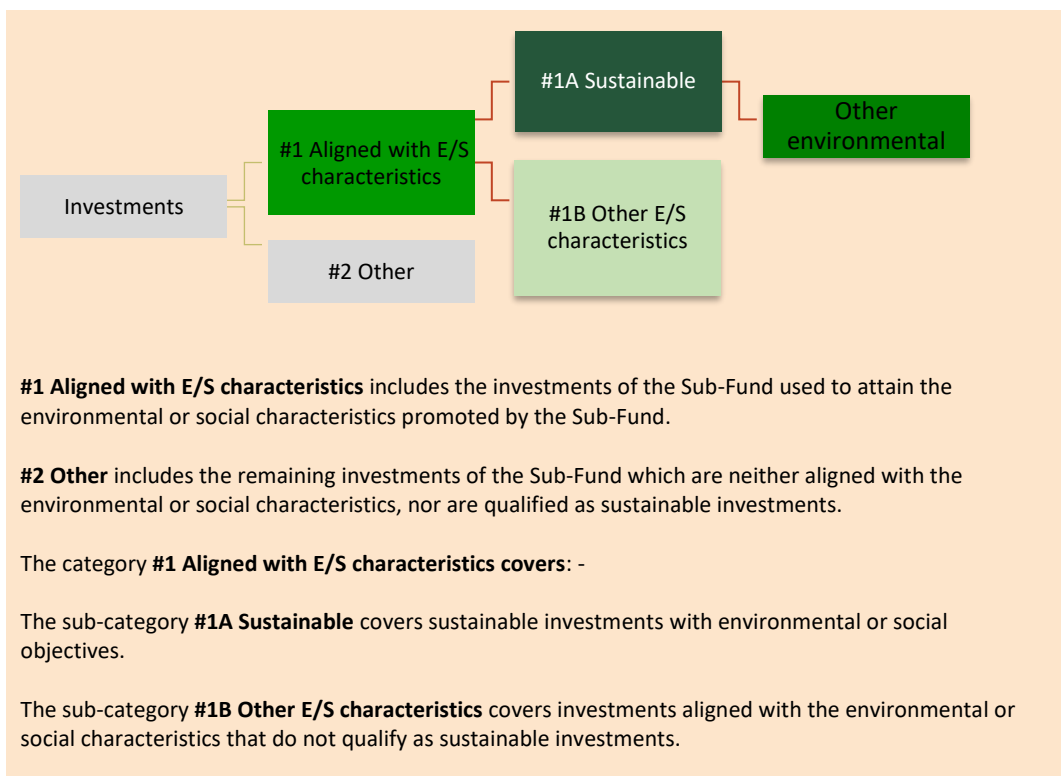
#1A Sustainable

Other environmental

#1 Aligned with E/S characteristics

Investments

#1B Other E/S characteristics

#2 Other

**#1 Aligned with E/S characteristics** includes the investments of the Sub-Fund used to attain the environmental or social characteristics promoted by the Sub-Fund.

**#2 Other** includes the remaining investments of the Sub-Fund which are neither aligned with the environmental or social characteristics, nor are qualified as sustainable investments.

The category **#1 Aligned with E/S characteristics covers**: -

The sub-category **#1A Sustainable** covers sustainable investments with environmental or social objectives.

The sub-category **#1B Other E/S characteristics** covers investments aligned with the environmental or social characteristics that do not qualify as sustainable investments.